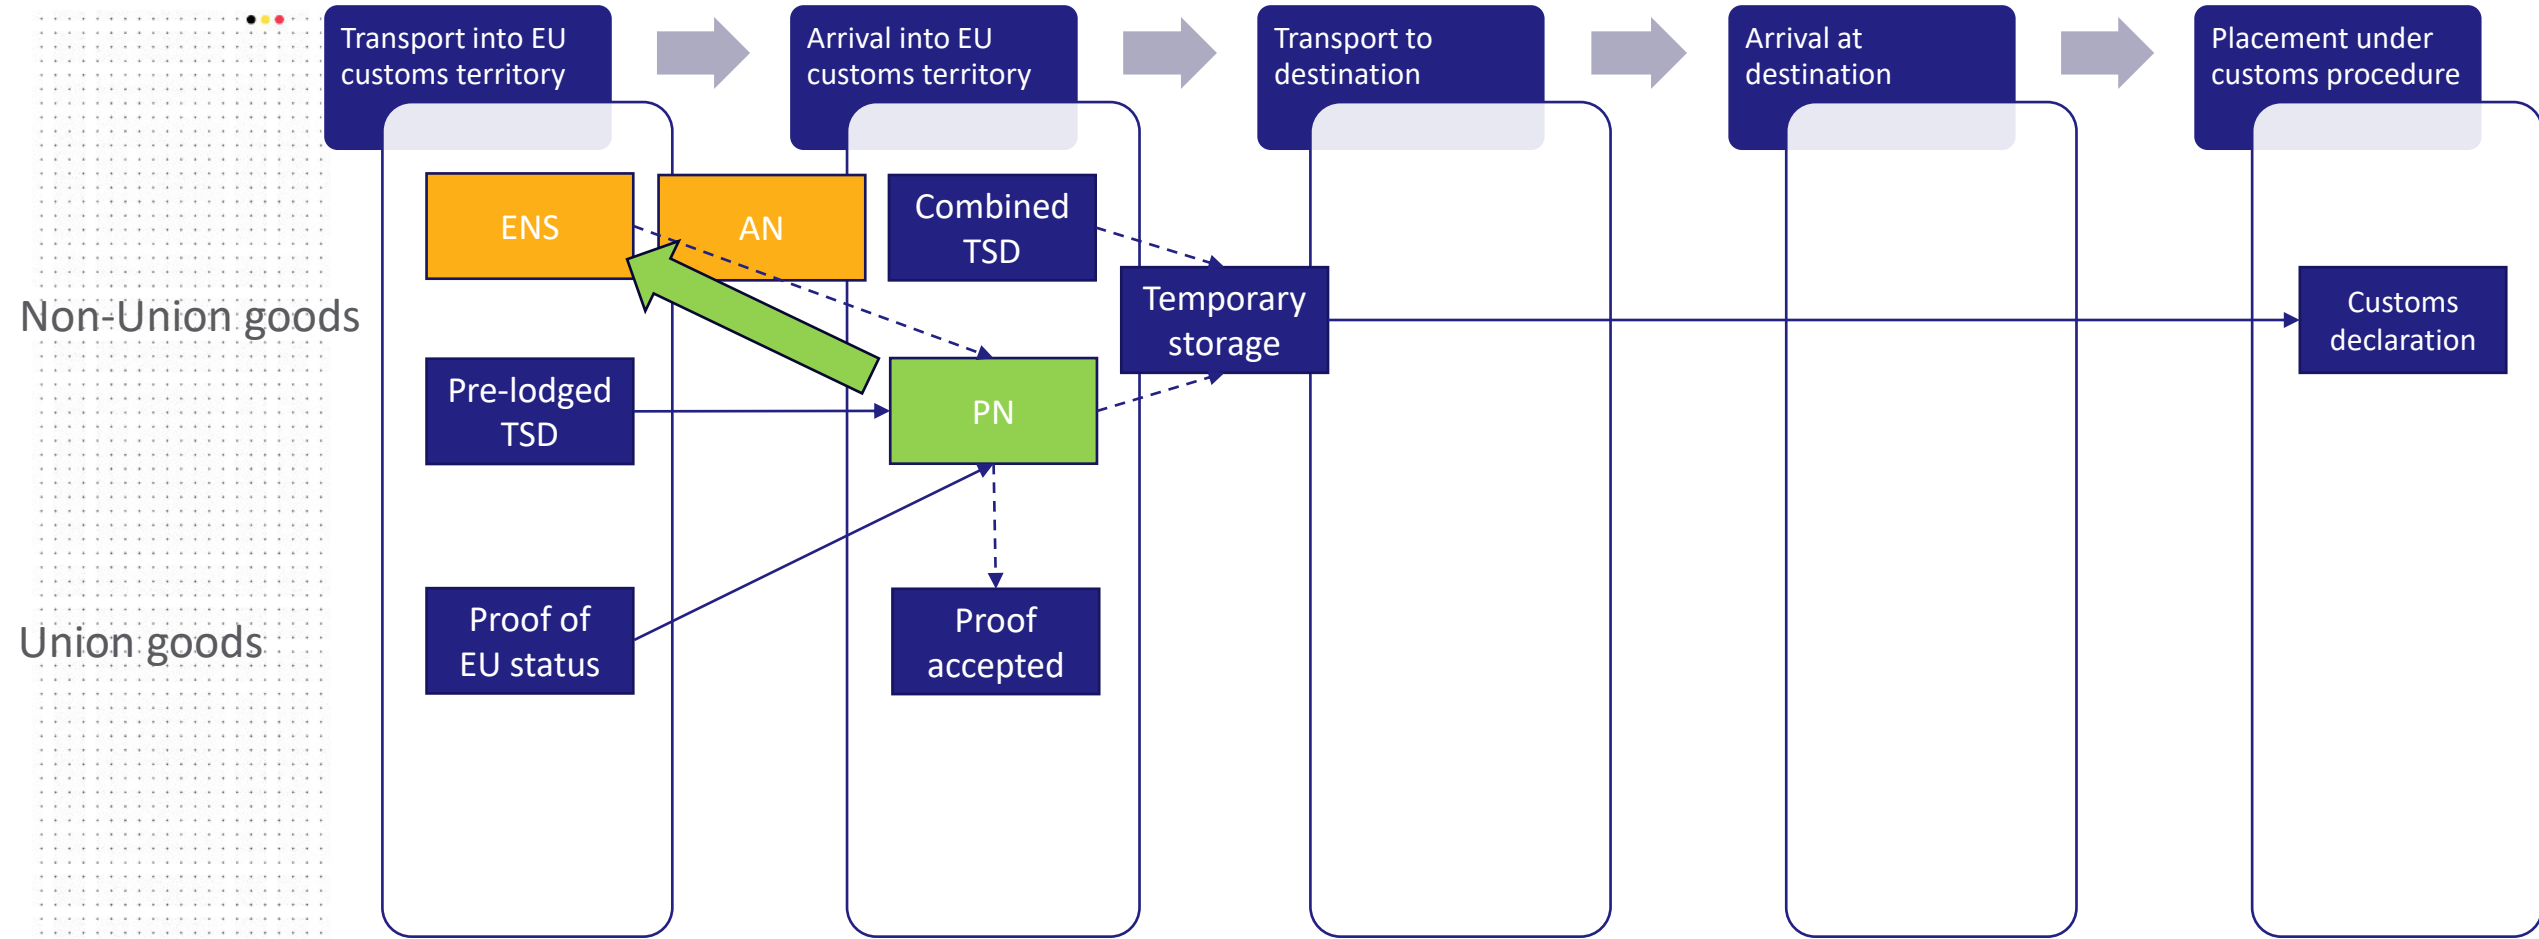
Transport into EU customs territory

Arrival into EU customs territory

Transport to destination

Arrival at destination

Placement under customs procedure

Non-Union goods

Union goods

ENS

AN

Combined TSD

Temporary storage

Customs declaration

Pre-lodged TSD

PN

Proof of EU status

Proof accepted